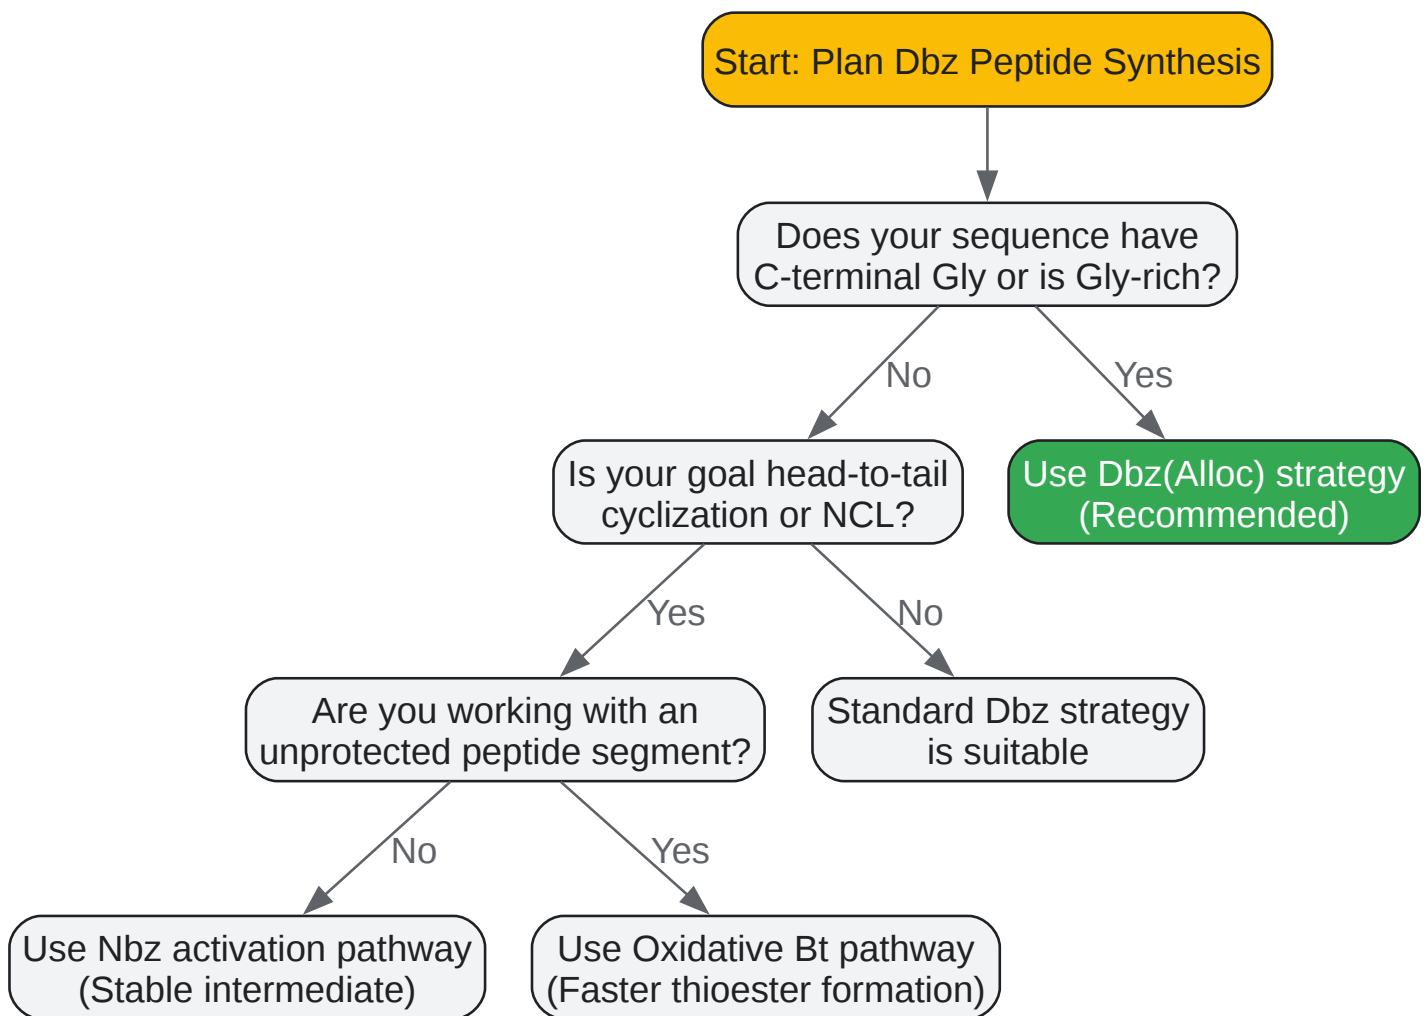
Start: Plan Dbz Peptide Synthesis

Does your sequence have C-terminal Gly or is Gly-rich?

No

Yes

Is your goal head-to-tail cyclization or NCL?

Use Dbz(Alloc) strategy (Recommended)

Yes

No

Are you working with an unprotected peptide segment?

Standard Dbz strategy is suitable

No

Yes

Use Nbz activation pathway (Stable intermediate)

Use Oxidative Bt pathway (Faster thioester formation)